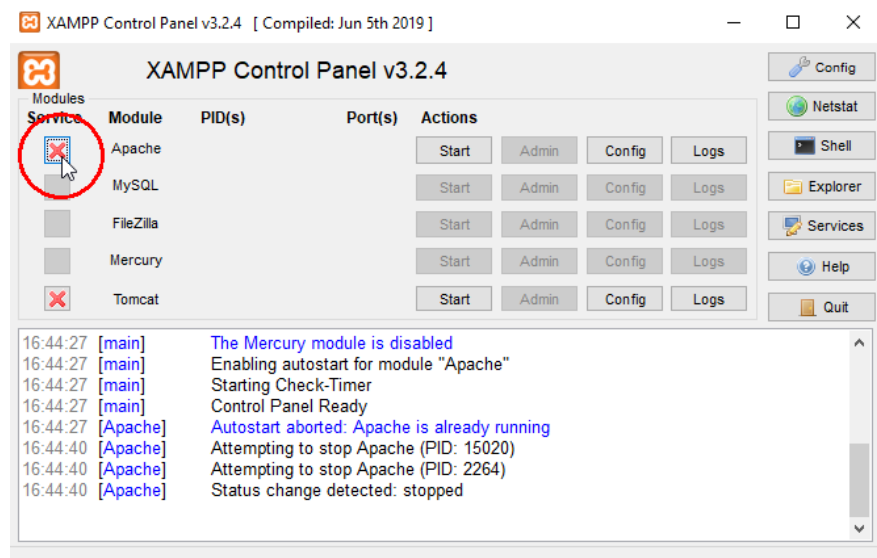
XAMPP Control Panel v3.2.4 [ Compiled: Jun 5th 2019 ]

XAMPP Control Panel v3.2.4

Config

Netstat

Shell

Explorer

Services

Help

Quit

Modules

| Service | Module | PID(s) | Port(s) | Actions | | | |
|---|---|---|---|---|---|---|---|
| | Apache | | | Start | Admin | Config | Logs |
| | MySQL | | | Start | Admin | Config | Logs |
| | FileZilla | | | Start | Admin | Config | Logs |
| | Mercury | | | Start | Admin | Config | Logs |
| | Tomcat | | | Start | Admin | Config | Logs |

16:44:27 [main] The Mercury module is disabled
16:44:27 [main] Enabling autostart for module "Apache"
16:44:27 [main] Starting Check-Timer
16:44:27 [main] Control Panel Ready
16:44:27 [Apache] Autostart aborted: Apache is already running
16:44:40 [Apache] Attempting to stop Apache (PID: 15020)
16:44:40 [Apache] Attempting to stop Apache (PID: 2264)
16:44:40 [Apache] Status change detected: stopped